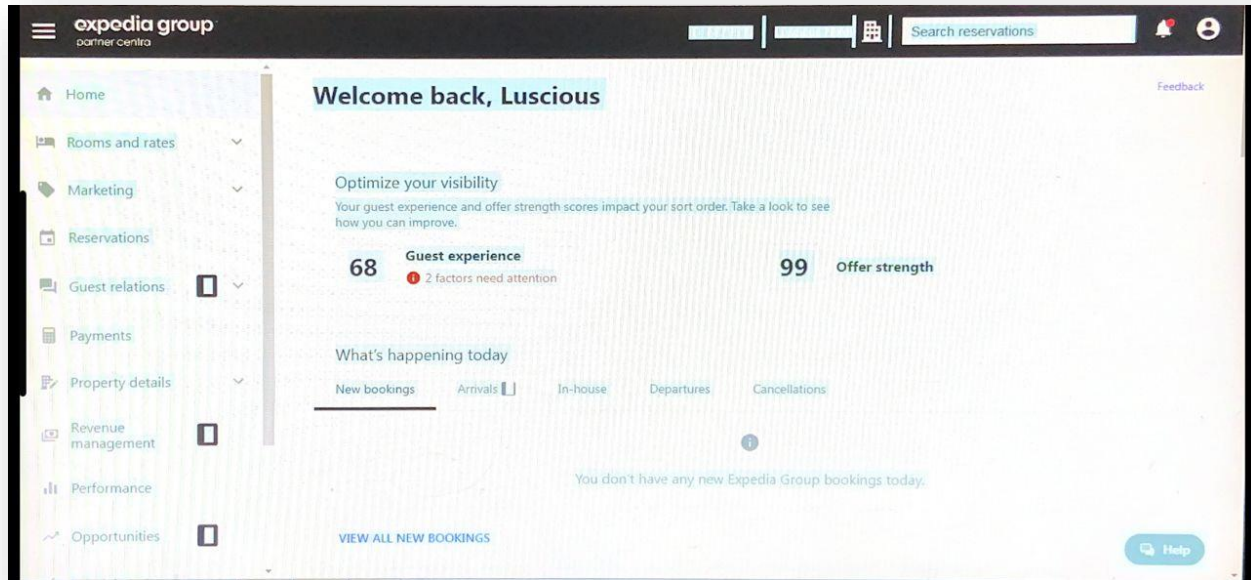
expedia group
partner central

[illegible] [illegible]

Search reservations

Home

Rooms and rates

Marketing

Reservations

Guest relations

Payments

Property details

Revenue management

Performance

Opportunities

Welcome back, Luscious

Feedback

Optimize your visibility

Your guest experience and offer strength scores impact your sort order. Take a look to see how you can improve.

68 Guest experience
2 factors need attention

99 Offer strength

What's happening today

New bookings Arrivals In-house Departures Cancellations

You don't have any new Expedia Group bookings today.

VIEW ALL NEW BOOKINGS

Help